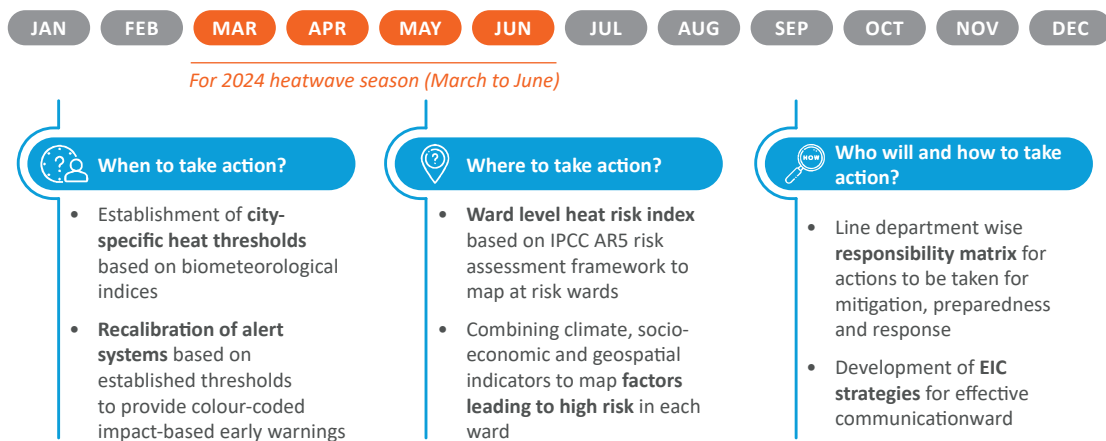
JAN FEB MAR APR MAY JUN JUL AUG SEP OCT NOV DEC

For 2024 heatwave season (March to June)

When to take action?

- Establishment of **city-specific heat thresholds** based on biometeorological indices
- **Recalibration of alert systems** based on established thresholds to provide colour-coded impact-based early warnings

Where to take action?

- **Ward level heat risk index** based on IPCC AR5 risk assessment framework to map at risk wards
- Combining climate, socio-economic and geospatial indicators to map **factors leading to high risk** in each ward

HOW

Who will and how to take action?

- Line department wise **responsibility matrix** for actions to be taken for mitigation, preparedness and response
- Development of **EIC strategies** for effective communicationward